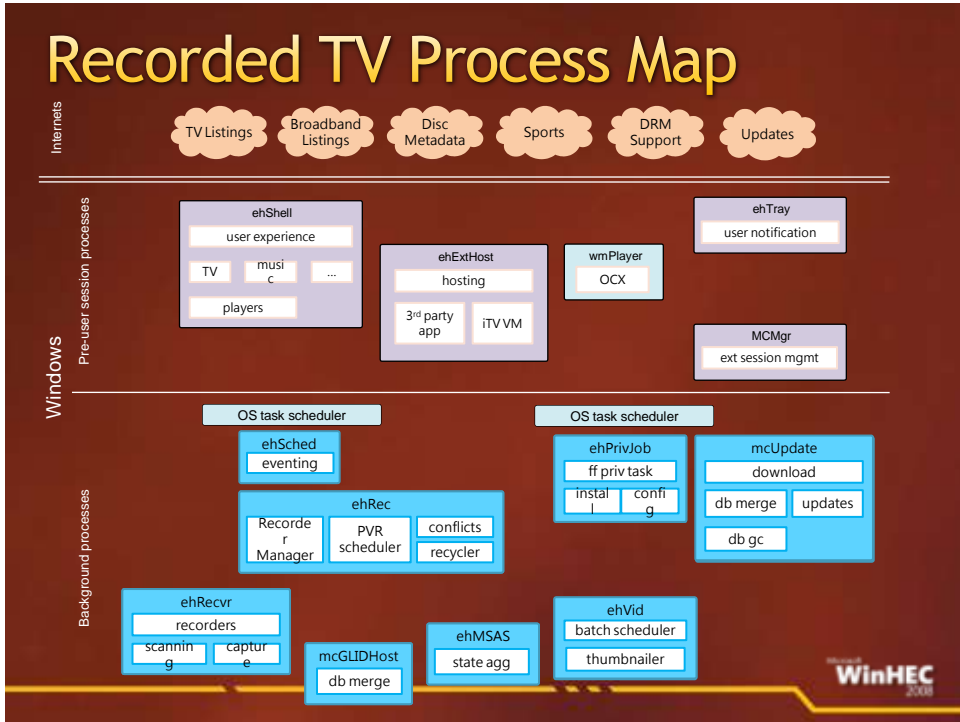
Recorded TV Process Map

Internets

TV Listings

Broadband Listings

Disc Metadata

Sports

DRM Support

Updates

Windows

Pre-user session processes

ehShell
user experience
TV
music
...
players

ehExtHost
hosting
3rd party app
iTV VM

wmPlayer
OCX

ehTray
user notification

MCMgr
ext session mgmt

Background processes

OS task scheduler

ehSched
eventing

ehRec
Recorder Manager
PVR scheduler
conflicts
recycler

OS task scheduler

ehPrivJob
ff priv task
install
config

mcUpdate
download
db merge
updates
db gc

ehRecvr
recorders
scanning
capture

mcGLIDHost
db merge

ehMSAS
state agg

ehVid
batch scheduler
thumbnailer

Microsoft WinHEC 2008